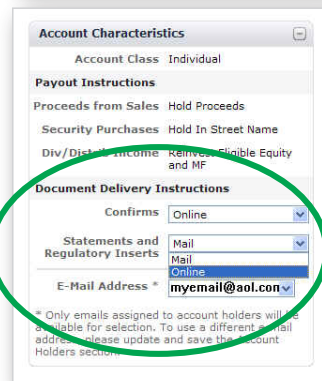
Account Characteristics

| Account Class | Individual |
|---|---|

Payout Instructions

| Proceeds from Sales | Hold Proceeds |
|---|---|
| Security Purchases | Hold In Street Name |
| Div/Distrib Income | Reinvest Eligible Equity and MF |

Document Delivery Instructions

| Confirms | Online |
|---|---|
| Statements and Regulatory Inserts | Mail |
| | Mail |
| | Online |
| E-Mail Address * | myemail@aol.con |

* Only emails assigned to account holders will be available for selection. To use a different e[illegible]mail address, please update and save the Account Holders section.